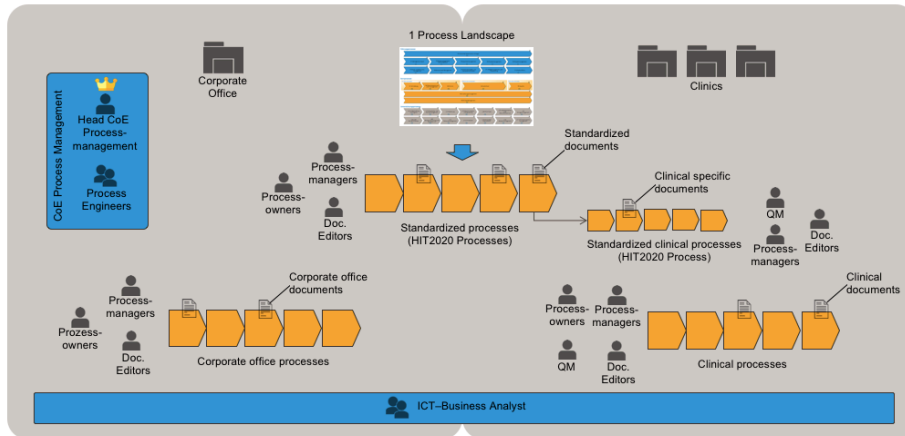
1 Process Landscape

Corporate Office

Clinics

CoE Process Management

Head CoE Process-management

Process Engineers

Standardized documents

Process-managers

Process-owners

Doc. Editors

Standardized processes (HIT2020 Processes)

Clinical specific documents

Standardized clinical processes (HIT2020 Process)

QM

Process-managers

Doc. Editors

Corporate office documents

Process-managers

Prozess-owners

Doc. Editors

Corporate office processes

Clinical documents

Process-owners

Process-managers

QM

Doc. Editors

Clinical processes

ICT–Business Analyst